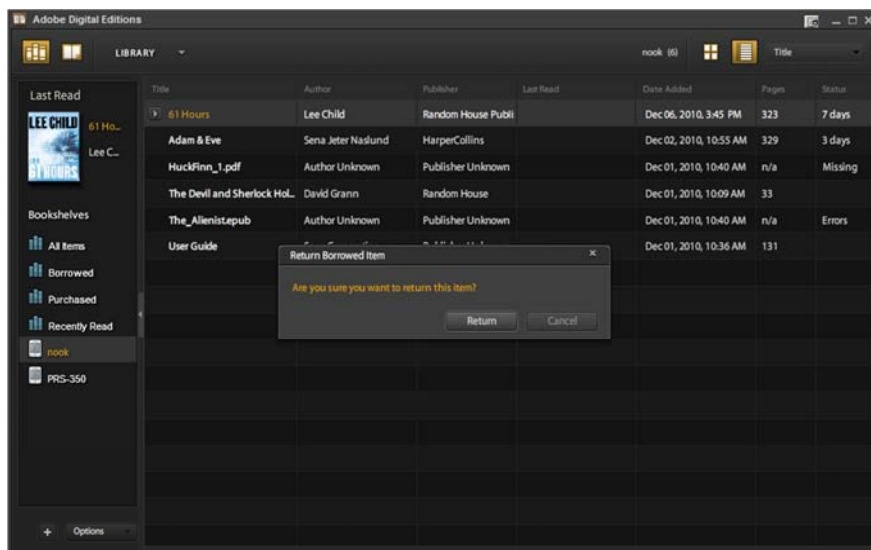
Adobe Digital Editions

LIBRARY

nook (6)

Title

Last Read

LEE CHILD 61 HOURS

61 Ho...

Lee C...

Bookshelves

All Items

Borrowed

Purchased

Recently Read

nook

PRS-350

| Title | Author | Publisher | Last Read | Date Added | Pages | Status |
|---|---|---|---|---|---|---|
| 61 Hours | Lee Child | Random House Publi | | Dec 06, 2010, 3:45 PM | 323 | 7 days |
| Adam & Eve | Sena Jeter Naslund | HarperCollins | | Dec 02, 2010, 10:55 AM | 329 | 3 days |
| HuckFinn_1.pdf | Author Unknown | Publisher Unknown | | Dec 01, 2010, 10:40 AM | n/a | Missing |
| The Devil and Sherlock Hol... | David Grann | Random House | | Dec 01, 2010, 10:09 AM | 33 | |
| The_Alienist.epub | Author Unknown | Publisher Unknown | | Dec 01, 2010, 10:40 AM | n/a | Errors |
| User Guide | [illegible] | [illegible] | | Dec 01, 2010, 10:36 AM | 131 | |

Return Borrowed Item

Are you sure you want to return this item?

Return

Cancel

+ Options